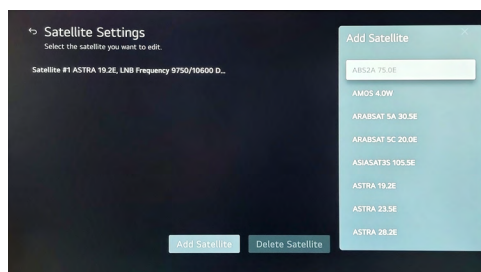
Satellite Settings
Select the satellite you want to edit.

Satellite #1 ASTRA 19.2E, LNB Frequency 9750/10600 D...

Add Satellite

Delete Satellite

Add Satellite

ABS2A 75.0E

AMOS 4.0W

ARABSAT 5A 30.5E

ARABSAT 5C 20.0E

ASIASAT3S 105.5E

ASTRA 19.2E

ASTRA 23.5E

ASTRA 28.2E